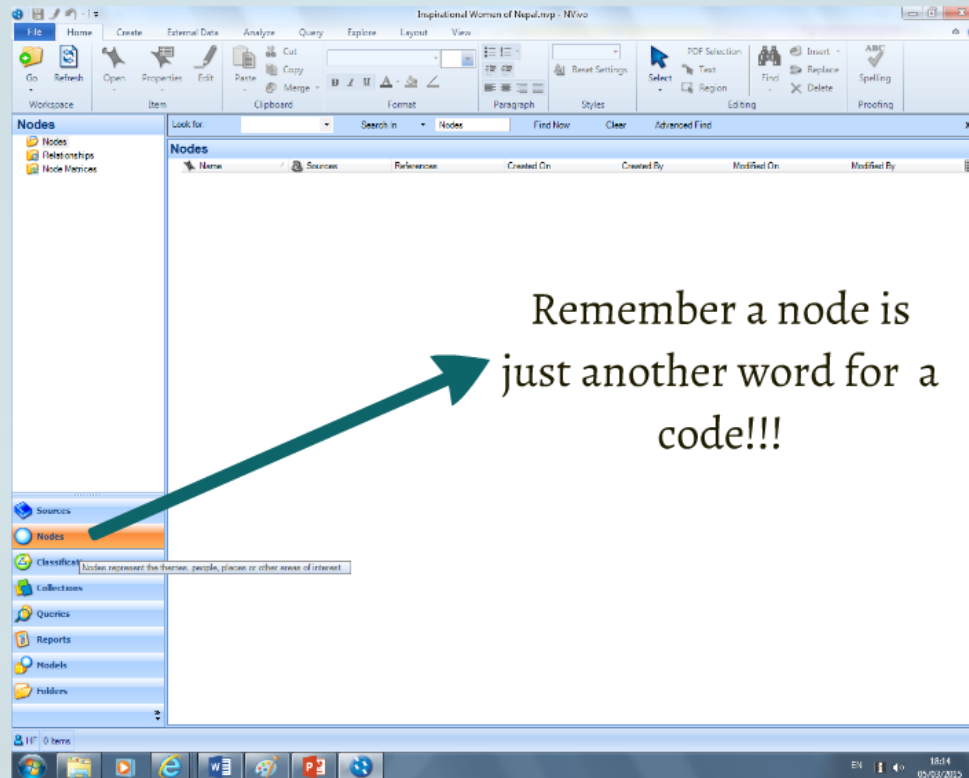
Inspirational Women of Nepal.nvp - NVivo

File Home Create External Data Analyze Query Explore Layout View

Go Refresh Open Properties Edit Paste Cut Copy Merge Reset Settings Select PDF Selection Text Region Find Insert Replace Delete Spelling

Workspace Item Clipboard Format Paragraph Styles Editing Proofing

Nodes
Nodes
Relationships
Node Matrices

Look for: Search In Nodes Find Now Clear Advanced Find

Nodes
Name Sources References Created On Created By Modified On Modified By

Remember a node is just another word for a code!!!

Sources
Nodes
Classificati
Nodes represent the themes, people, places or other areas of interest.
Collections
Queries
Reports
Models
Folders

HF 0 Items

EN 18:14 05/03/2015